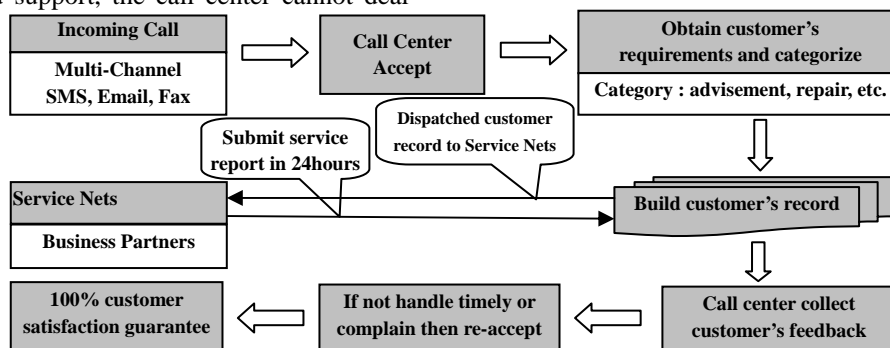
support, the call center cannot deal

Incoming Call

Multi-Channel SMS, Email, Fax

Call Center Accept

Obtain customer's requirements and categorize

Category : advisement, repair, etc.

Submit service report in 24hours

Dispatched customer record to Service Nets

Service Nets

Business Partners

Build customer's record

100% customer satisfaction guarantee

If not handle timely or complain then re-accept

Call center collect customer's feedback